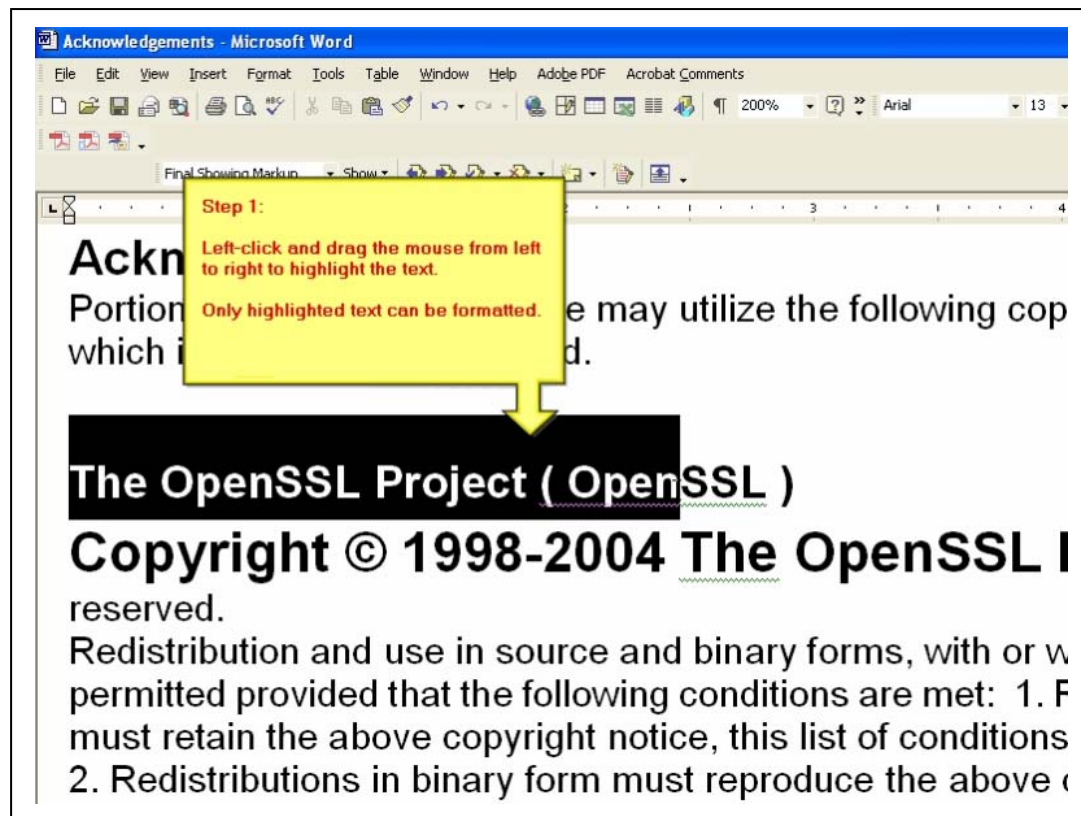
Acknowledgements - Microsoft Word

File Edit View Insert Format Tools Table Window Help Adobe PDF Acrobat Comments

200% Arial 13

Final Showing Markup Show

3 4

Step 1:

Left-click and drag the mouse from left to right to highlight the text.

Only highlighted text can be formatted.

Ackn

Portion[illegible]e may utilize the following cop which i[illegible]d.

The OpenSSL Project ( OpenSSL )

Copyright © 1998-2004 The OpenSSL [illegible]

reserved.

Redistribution and use in source and binary forms, with or w permitted provided that the following conditions are met: 1. R must retain the above copyright notice, this list of conditions 2. Redistributions in binary form must reproduce the above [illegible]